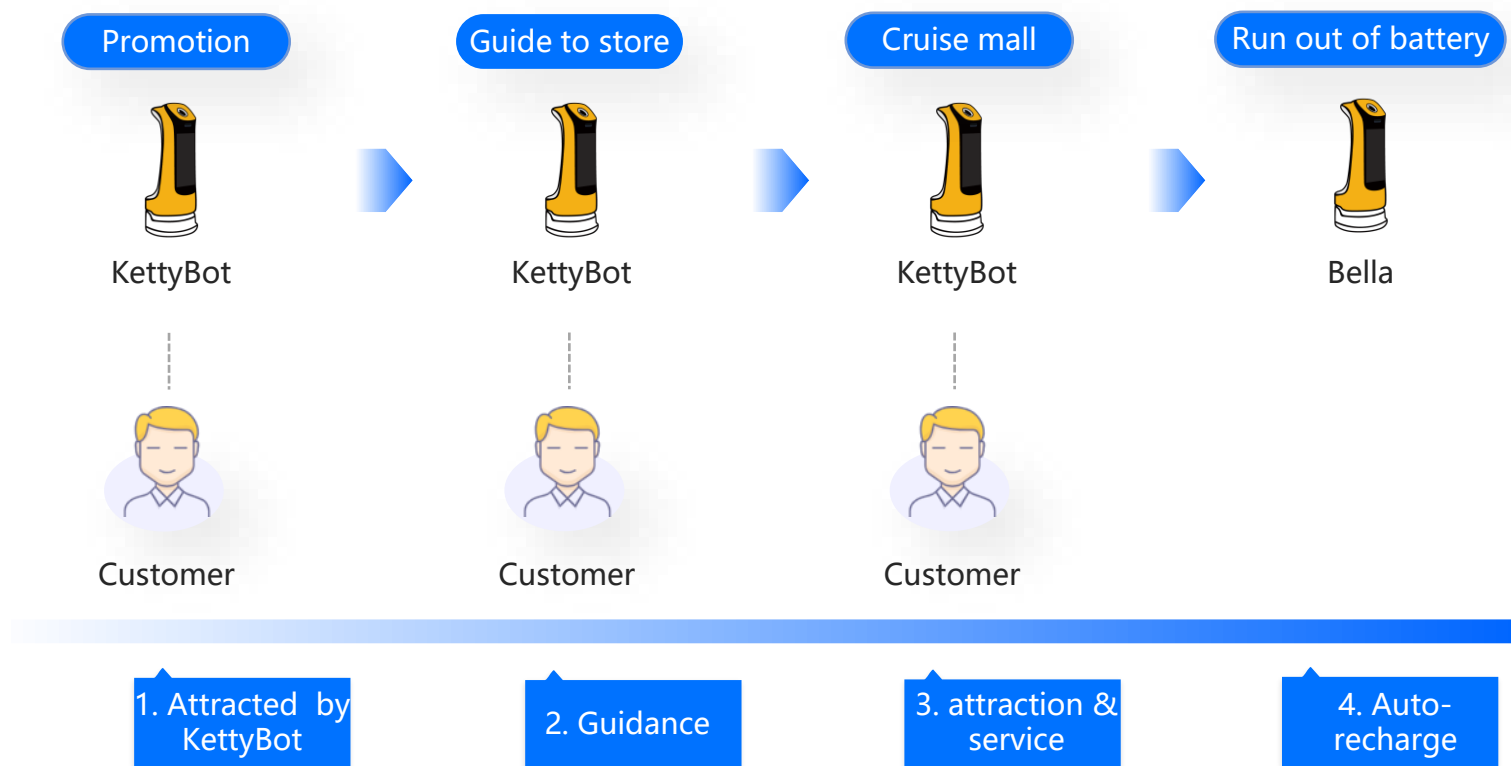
Promotion

KettyBot

Customer

Guide to store

KettyBot

Customer

Cruise mall

KettyBot

Customer

Run out of battery

Bella

1. Attracted by KettyBot

2. Guidance

3. attraction & service

4. Auto-recharge